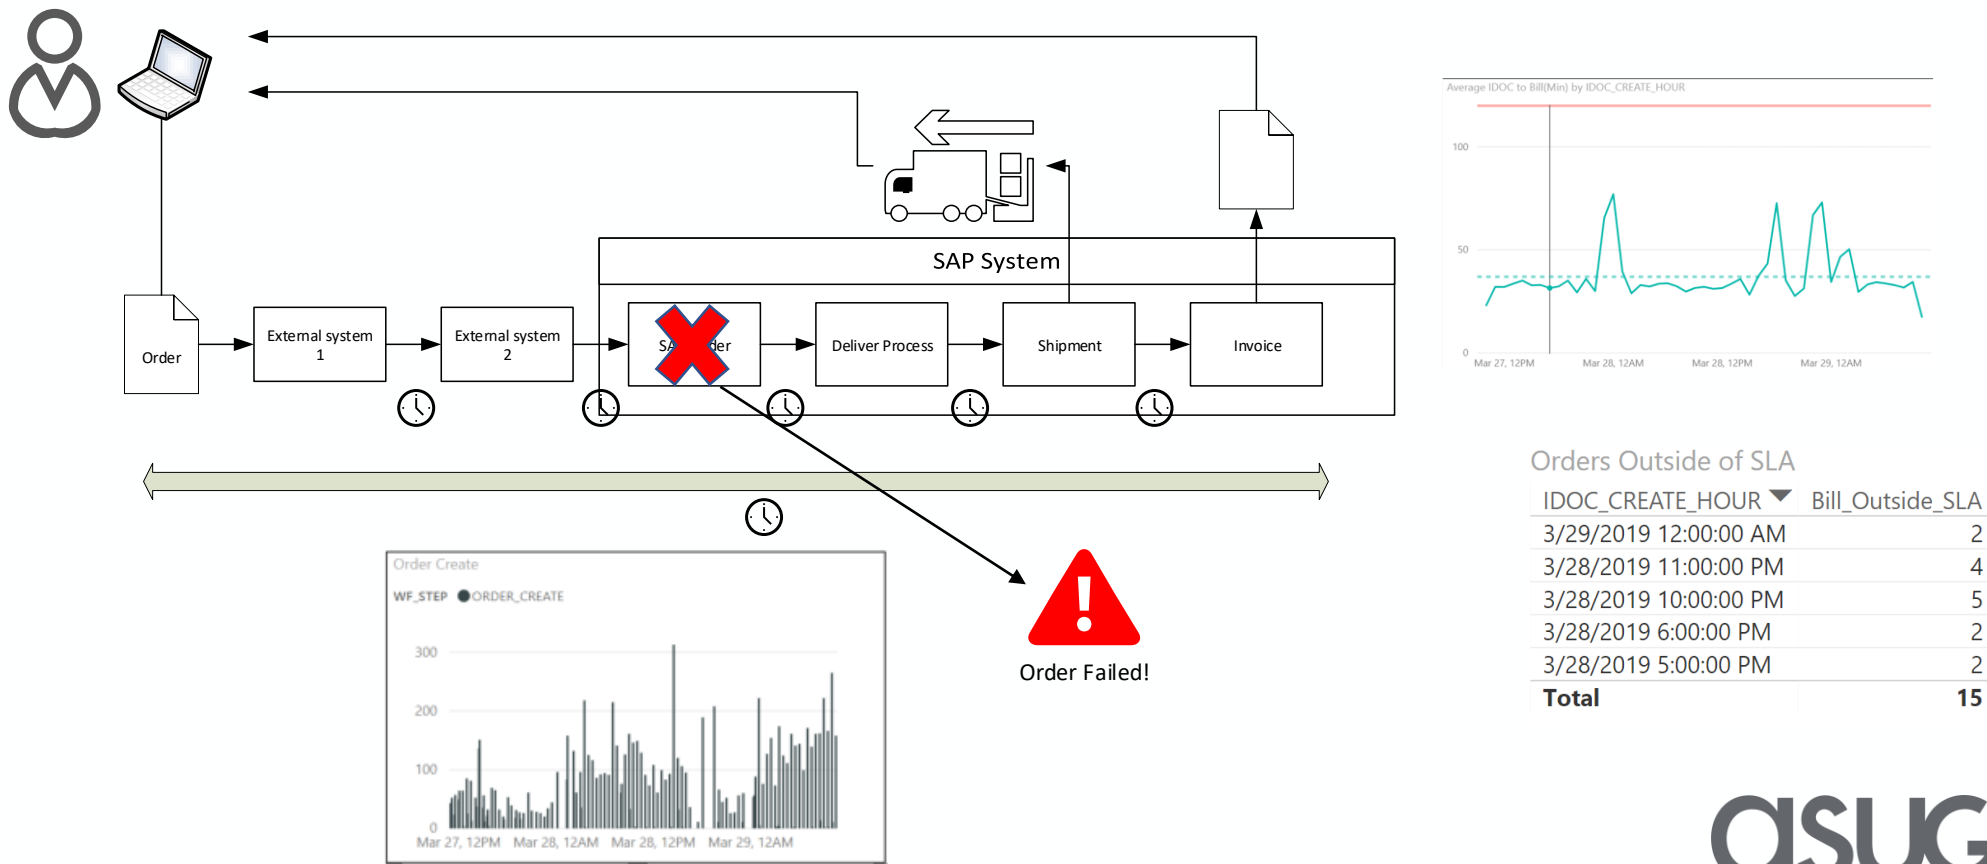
SAP System

Order

External system 1

External system 2

SA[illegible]der

Deliver Process

Shipment

Invoice

Order Failed!

Order Create

WF_STEP ORDER_CREATE

300

200

100

0

Mar 27, 12PM Mar 28, 12AM Mar 28, 12PM Mar 29, 12AM

Average IDOC to Bill(Min) by IDOC_CREATE_HOUR

100

50

0

Mar 27, 12PM Mar 28, 12AM Mar 28, 12PM Mar 29, 12AM

Orders Outside of SLA

| IDOC_CREATE_HOUR | Bill_Outside_SLA |
|---|---|
| 3/29/2019 12:00:00 AM | 2 |
| 3/28/2019 11:00:00 PM | 4 |
| 3/28/2019 10:00:00 PM | 5 |
| 3/28/2019 6:00:00 PM | 2 |
| 3/28/2019 5:00:00 PM | 2 |
| Total | 15 |

asug